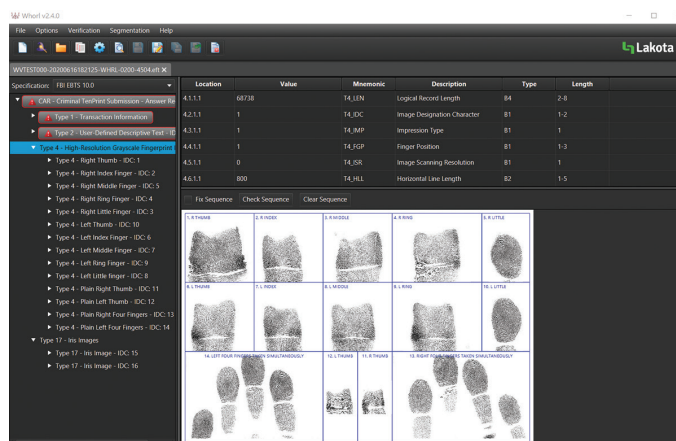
Whorl v2.4.0

File Options Verification Segmentation Help

Lakota

WVTEST000-20200616182125-WHRL-0200-4504.eft ×

Specification: FBI EBTS 10.0

CAR - Criminal TenPrint Submission - Answer Re

Type 1 - Transaction Information

Type 2 - User-Defined Descriptive Text - ID

Type 4 - High-Resolution Grayscale Fingerprint

Type 4 - Right Thumb - IDC: 1
Type 4 - Right Index Finger - IDC: 2
Type 4 - Right Middle Finger - IDC: 5
Type 4 - Right Ring Finger - IDC: 4
Type 4 - Right Little Finger - IDC: 3
Type 4 - Left Thumb - IDC: 10
Type 4 - Left Index Finger - IDC: 6
Type 4 - Left Middle Finger - IDC: 7
Type 4 - Left Ring Finger - IDC: 9
Type 4 - Left Little finger - IDC: 8
Type 4 - Plain Right Thumb - IDC: 11
Type 4 - Plain Left Thumb - IDC: 12
Type 4 - Plain Right Four Fingers - IDC: 13
Type 4 - Plain Left Four Fingers - IDC: 14

Type 17 - Iris Images
Type 17 - Iris Image - IDC: 15
Type 17 - Iris Image - IDC: 16

| Location | Value | Mnemonic | Description | Type | Length |
|---|---|---|---|---|---|
| 4.1.1.1 | 68738 | T4_LEN | Logical Record Length | B4 | 2-8 |
| 4.2.1.1 | 1 | T4_IDC | Image Designation Character | B1 | 1-2 |
| 4.3.1.1 | 1 | T4_IMP | Impression Type | B1 | 1 |
| 4.4.1.1 | 1 | T4_FGP | Finger Position | B1 | 1-3 |
| 4.5.1.1 | 0 | T4_ISR | Image Scanning Resolution | B1 | 1 |
| 4.6.1.1 | 800 | T4_HLL | Horizontal Line Length | B2 | 1-5 |

Fix Sequence Check Sequence Clear Sequence

1. R THUMB 2. R INDEX 3. R MIDDLE 4. R RING 5. R LITTLE

6. L THUMB 7. L INDEX 8. L MIDDLE 9. L RING 10. L LITTLE

14. LEFT FOUR FINGERS TAKEN SIMULTANEOUSLY 12. L THUMB 11. R THUMB 13. RIGHT FOUR FINGERS TAKEN SIMULTANEOUSLY